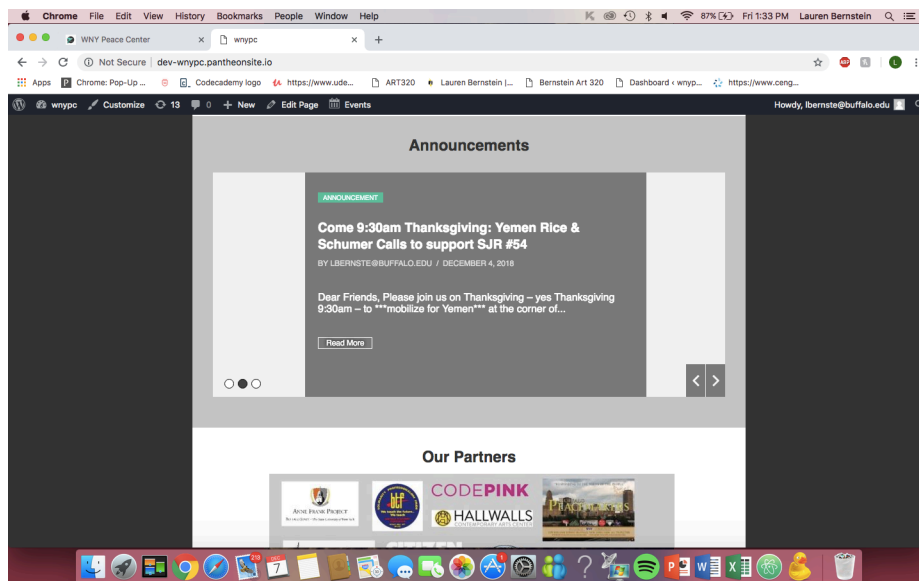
Chrome File Edit View History Bookmarks People Window Help
87% Fri 1:33 PM Lauren Bernstein

WNY Peace Center ×
wnypc ×

Not Secure | dev-wnypc.pantheonsite.io

Apps Chrome: Pop-Up ... Codecademy logo https://www.ude... ART320 Lauren Bernstein |... Bernstein Art 320 Dashboard ‹ wnyp... https://www.ceng...

wnypc Customize 13 0 + New Edit Page Events Howdy, lbernste@buffalo.edu

Announcements

ANNOUNCEMENT

Come 9:30am Thanksgiving: Yemen Rice & Schumer Calls to support SJR #54

BY LBERNSTE@BUFFALO.EDU / DECEMBER 4, 2018

Dear Friends, Please join us on Thanksgiving – yes Thanksgiving 9:30am – to ***mobilize for Yemen*** at the corner of...

Read More

Our Partners

ANNE FRANK PROJECT

CODEPINK

HALLWALLS CONTEMPORARY ARTS CENTER

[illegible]

218

7

1

W

X